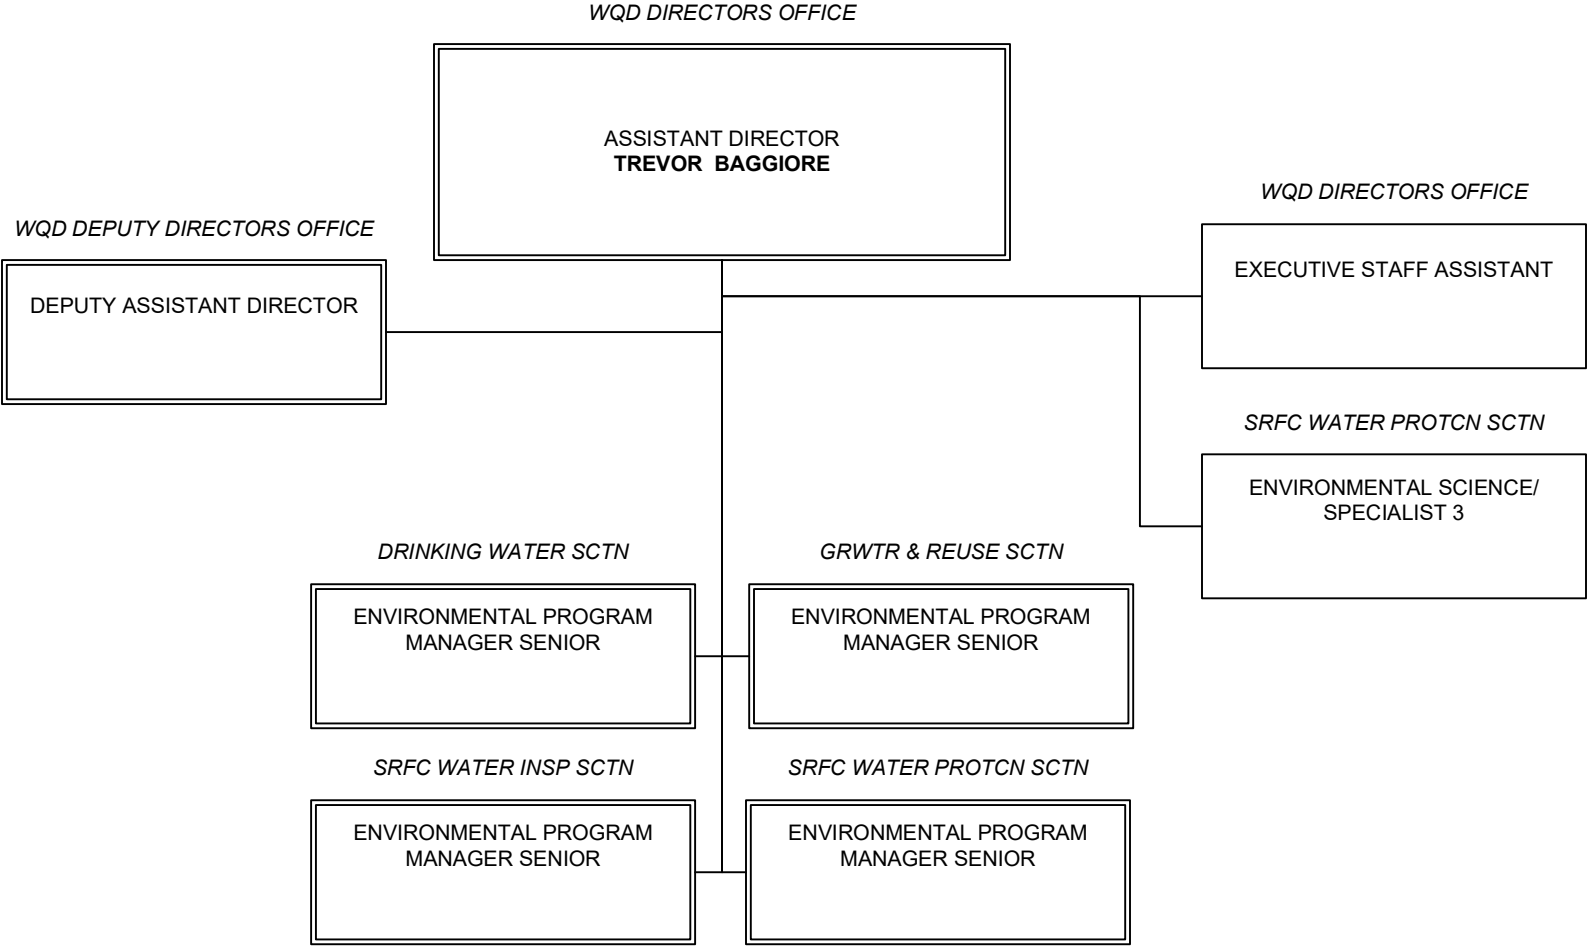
WQD DIRECTORS OFFICE

ASSISTANT DIRECTOR
**TREVOR BAGGIORE**

WQD DEPUTY DIRECTORS OFFICE

DEPUTY ASSISTANT DIRECTOR

WQD DIRECTORS OFFICE

EXECUTIVE STAFF ASSISTANT

SRFC WATER PROTCN SCTN

ENVIRONMENTAL SCIENCE/ SPECIALIST 3

DRINKING WATER SCTN

ENVIRONMENTAL PROGRAM MANAGER SENIOR

GRWTR & REUSE SCTN

ENVIRONMENTAL PROGRAM MANAGER SENIOR

SRFC WATER INSP SCTN

ENVIRONMENTAL PROGRAM MANAGER SENIOR

SRFC WATER PROTCN SCTN

ENVIRONMENTAL PROGRAM MANAGER SENIOR